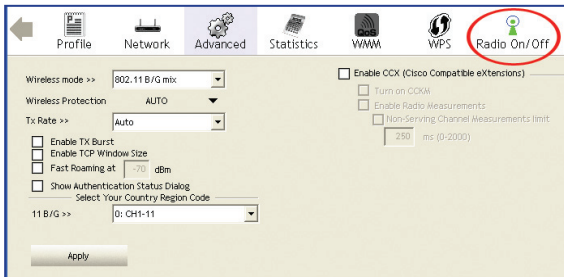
Profile Network Advanced Statistics WMM WPS Radio On/Off

QoS

Wireless mode >> 802.11 B/G mix

Wireless Protection AUTO

Tx Rate >> Auto

Enable TX Burst

Enable TCP Window Size

Fast Roaming at -70 dBm

Show Authentication Status Dialog

Select Your Country Region Code

11 B/G >> 0: CH1-11

Apply

Enable CCX (Cisco Compatible eXtensions)

Turn on CCKM

Enable Radio Measurements

Non-Serving Channel Measurements limit

250 ms (0-2000)